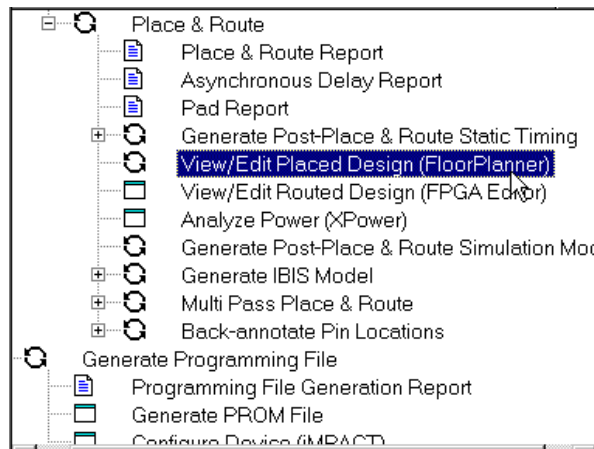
Place & Route
Place & Route Report
Asynchronous Delay Report
Pad Report
Generate Post-Place & Route Static Timing
View/Edit Placed Design (FloorPlanner)
View/Edit Routed Design (FPGA Editor)
Analyze Power (XPower)
Generate Post-Place & Route Simulation Mod
Generate IBIS Model
Multi Pass Place & Route
Back-annotate Pin Locations
Generate Programming File
Programming File Generation Report
Generate PROM File
Configure Device (iMPACT)